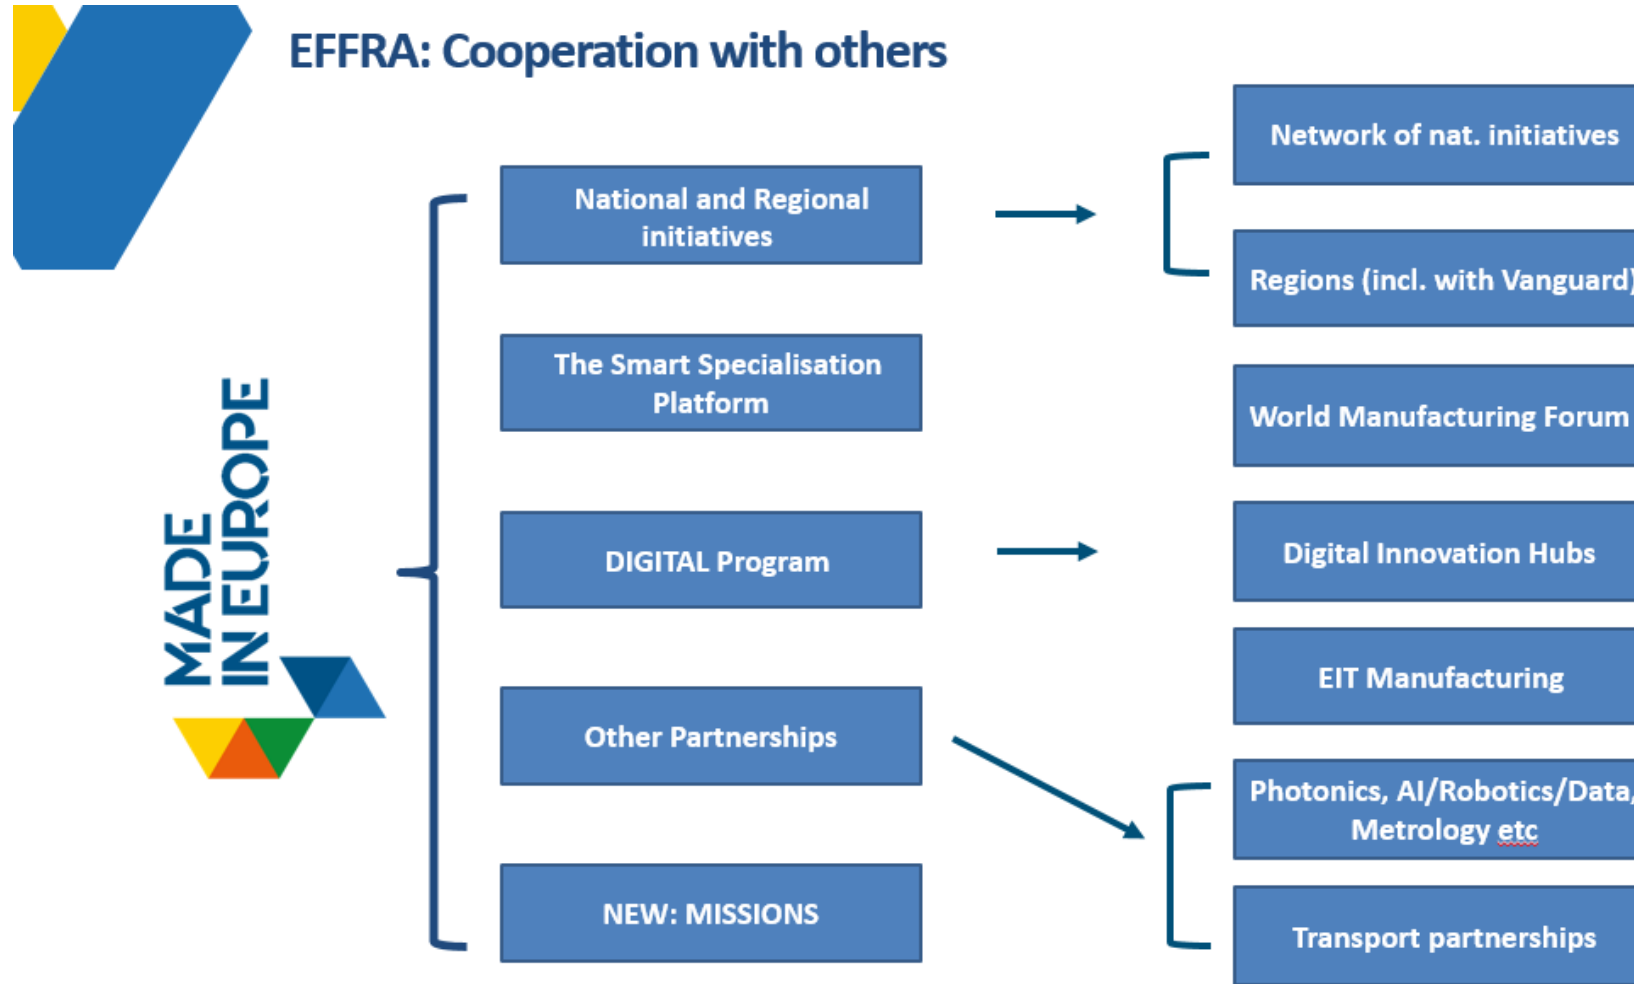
EFFRA: Cooperation with others

MADE IN EUROPE

National and Regional initiatives

The Smart Specialisation Platform

DIGITAL Program

Other Partnerships

NEW: MISSIONS

Network of nat. initiatives

Regions (incl. with Vanguard)

World Manufacturing Forum

Digital Innovation Hubs

EIT Manufacturing

Photonics, AI/Robotics/Data, Metrology etc

Transport partnerships